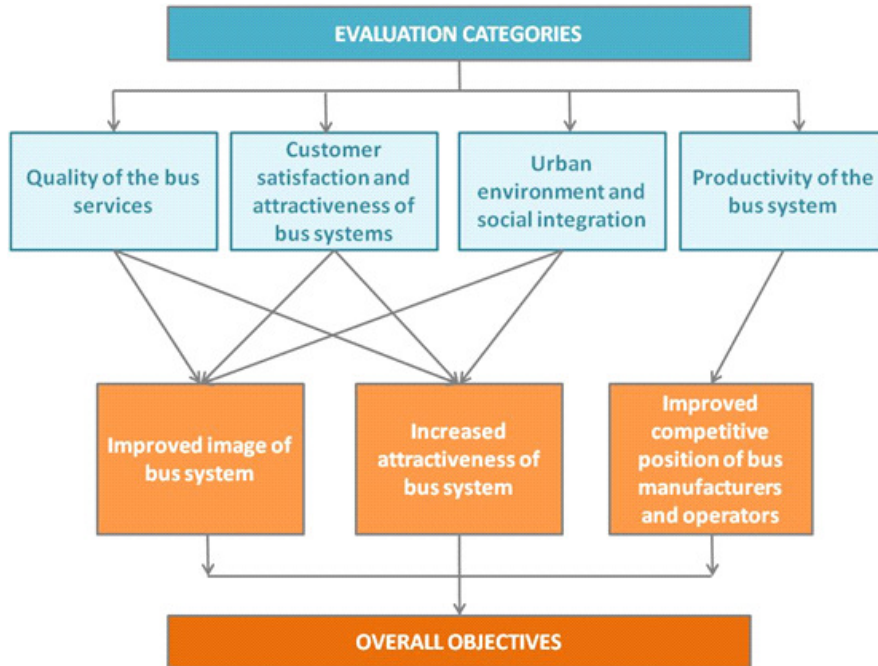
EVALUATION CATEGORIES

Quality of the bus services

Customer satisfaction and attractiveness of bus systems

Urban environment and social integration

Productivity of the bus system

Improved image of bus system

Increased attractiveness of bus system

Improved competitive position of bus manufacturers and operators

OVERALL OBJECTIVES